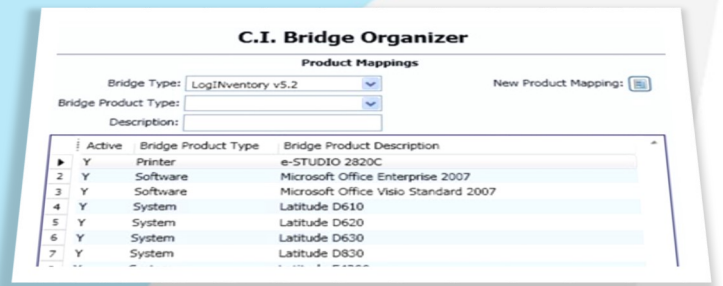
C.I. Bridge Organizer

Product Mappings

Bridge Type: LogINventory v5.2

New Product Mapping:

Bridge Product Type:

Description:

| | Active | Bridge Product Type | Bridge Product Description |
|---|---|---|---|
| ▶ | Y | Printer | e-STUDIO 2820C |
| 2 | Y | Software | Microsoft Office Enterprise 2007 |
| 3 | Y | Software | Microsoft Office Visio Standard 2007 |
| 4 | Y | System | Latitude D610 |
| 5 | Y | System | Latitude D620 |
| 6 | Y | System | Latitude D630 |
| 7 | Y | System | Latitude D830 |
| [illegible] | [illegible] | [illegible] | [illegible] |